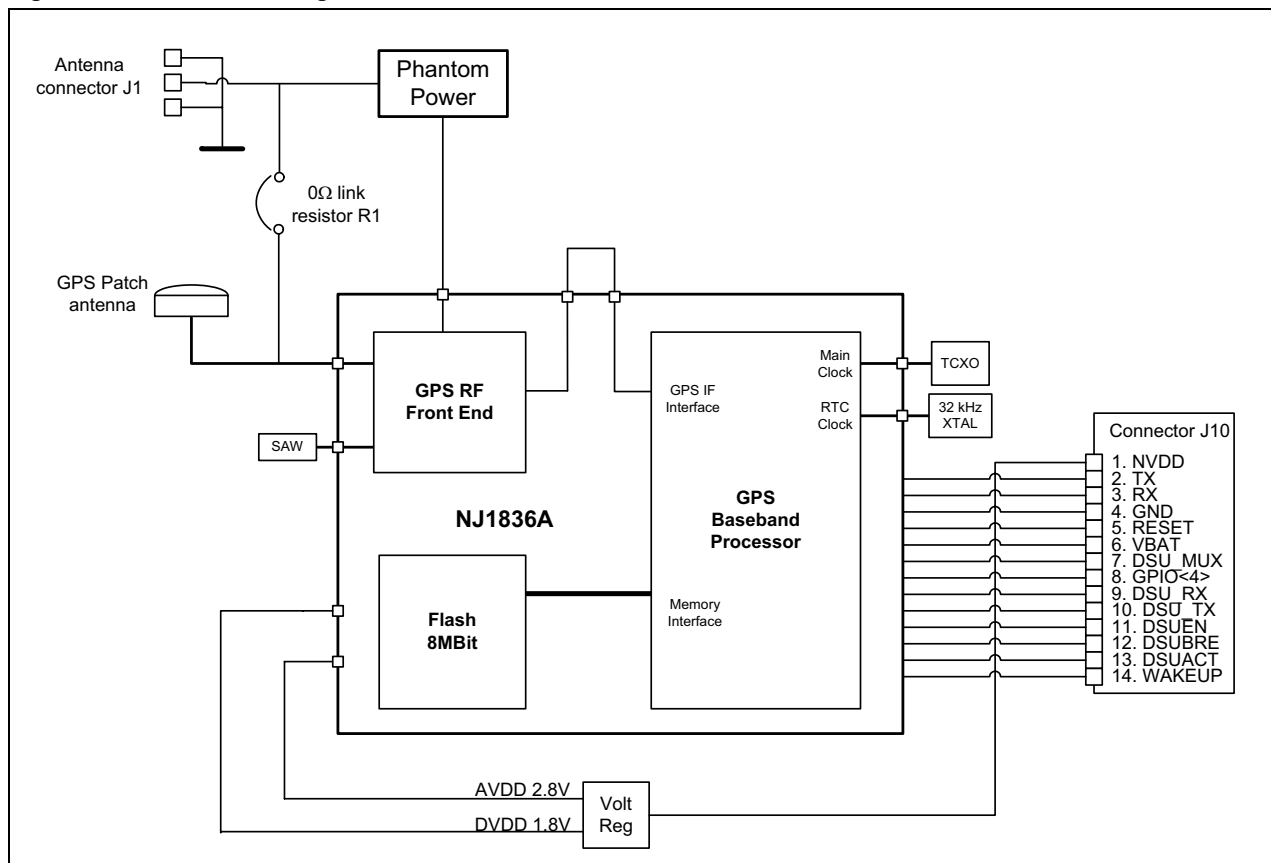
Antenna connector J1

Phantom Power

0Ω link resistor R1

GPS Patch antenna

GPS RF Front End

SAW

NJ1836A

GPS IF Interface

Main Clock

RTC Clock

TCXO

32 kHz XTAL

GPS Baseband Processor

Flash 8MBit

Memory Interface

Connector J10
1. NVDD
2. TX
3. RX
4. GND
5. RESET
6. VBAT
7. DSU_MUX
8. GPIO<4>
9. DSU_RX
10. DSU_TX
11. DSUEN
12. DSUBRE
13. DSUACT
14. WAKEUP

AVDD 2.8V
DVDD 1.8V

Volt Reg